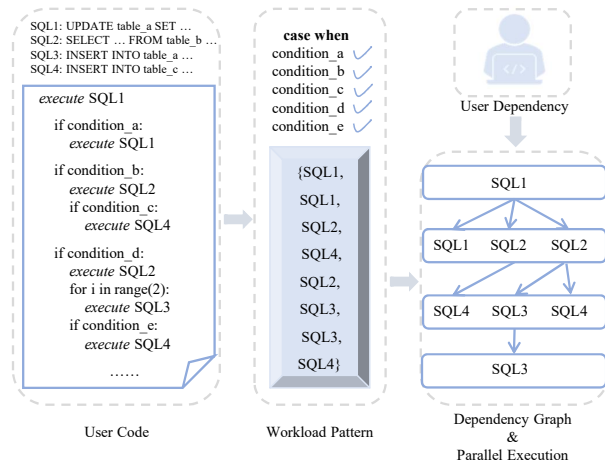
SQL1: UPDATE table_a SET …
SQL2: SELECT … FROM table_b …
SQL3: INSERT INTO table_a …
SQL4: INSERT INTO table_c …

*execute* SQL1

if condition_a:
*execute* SQL1

if condition_b:
*execute* SQL2
if condition_c:
*execute* SQL4

if condition_d:
*execute* SQL2
for i in range(2):
*execute* SQL3
if condition_e:
*execute* SQL4

……

User Code

**case when**
condition_a
condition_b
condition_c
condition_d
condition_e

{SQL1,
SQL1,
SQL2,
SQL4,
SQL2,
SQL3,
SQL3,
SQL4}

Workload Pattern

User Dependency

SQL1

SQL1 SQL2 SQL2

SQL4 SQL3 SQL4

SQL3

Dependency Graph
&
Parallel Execution